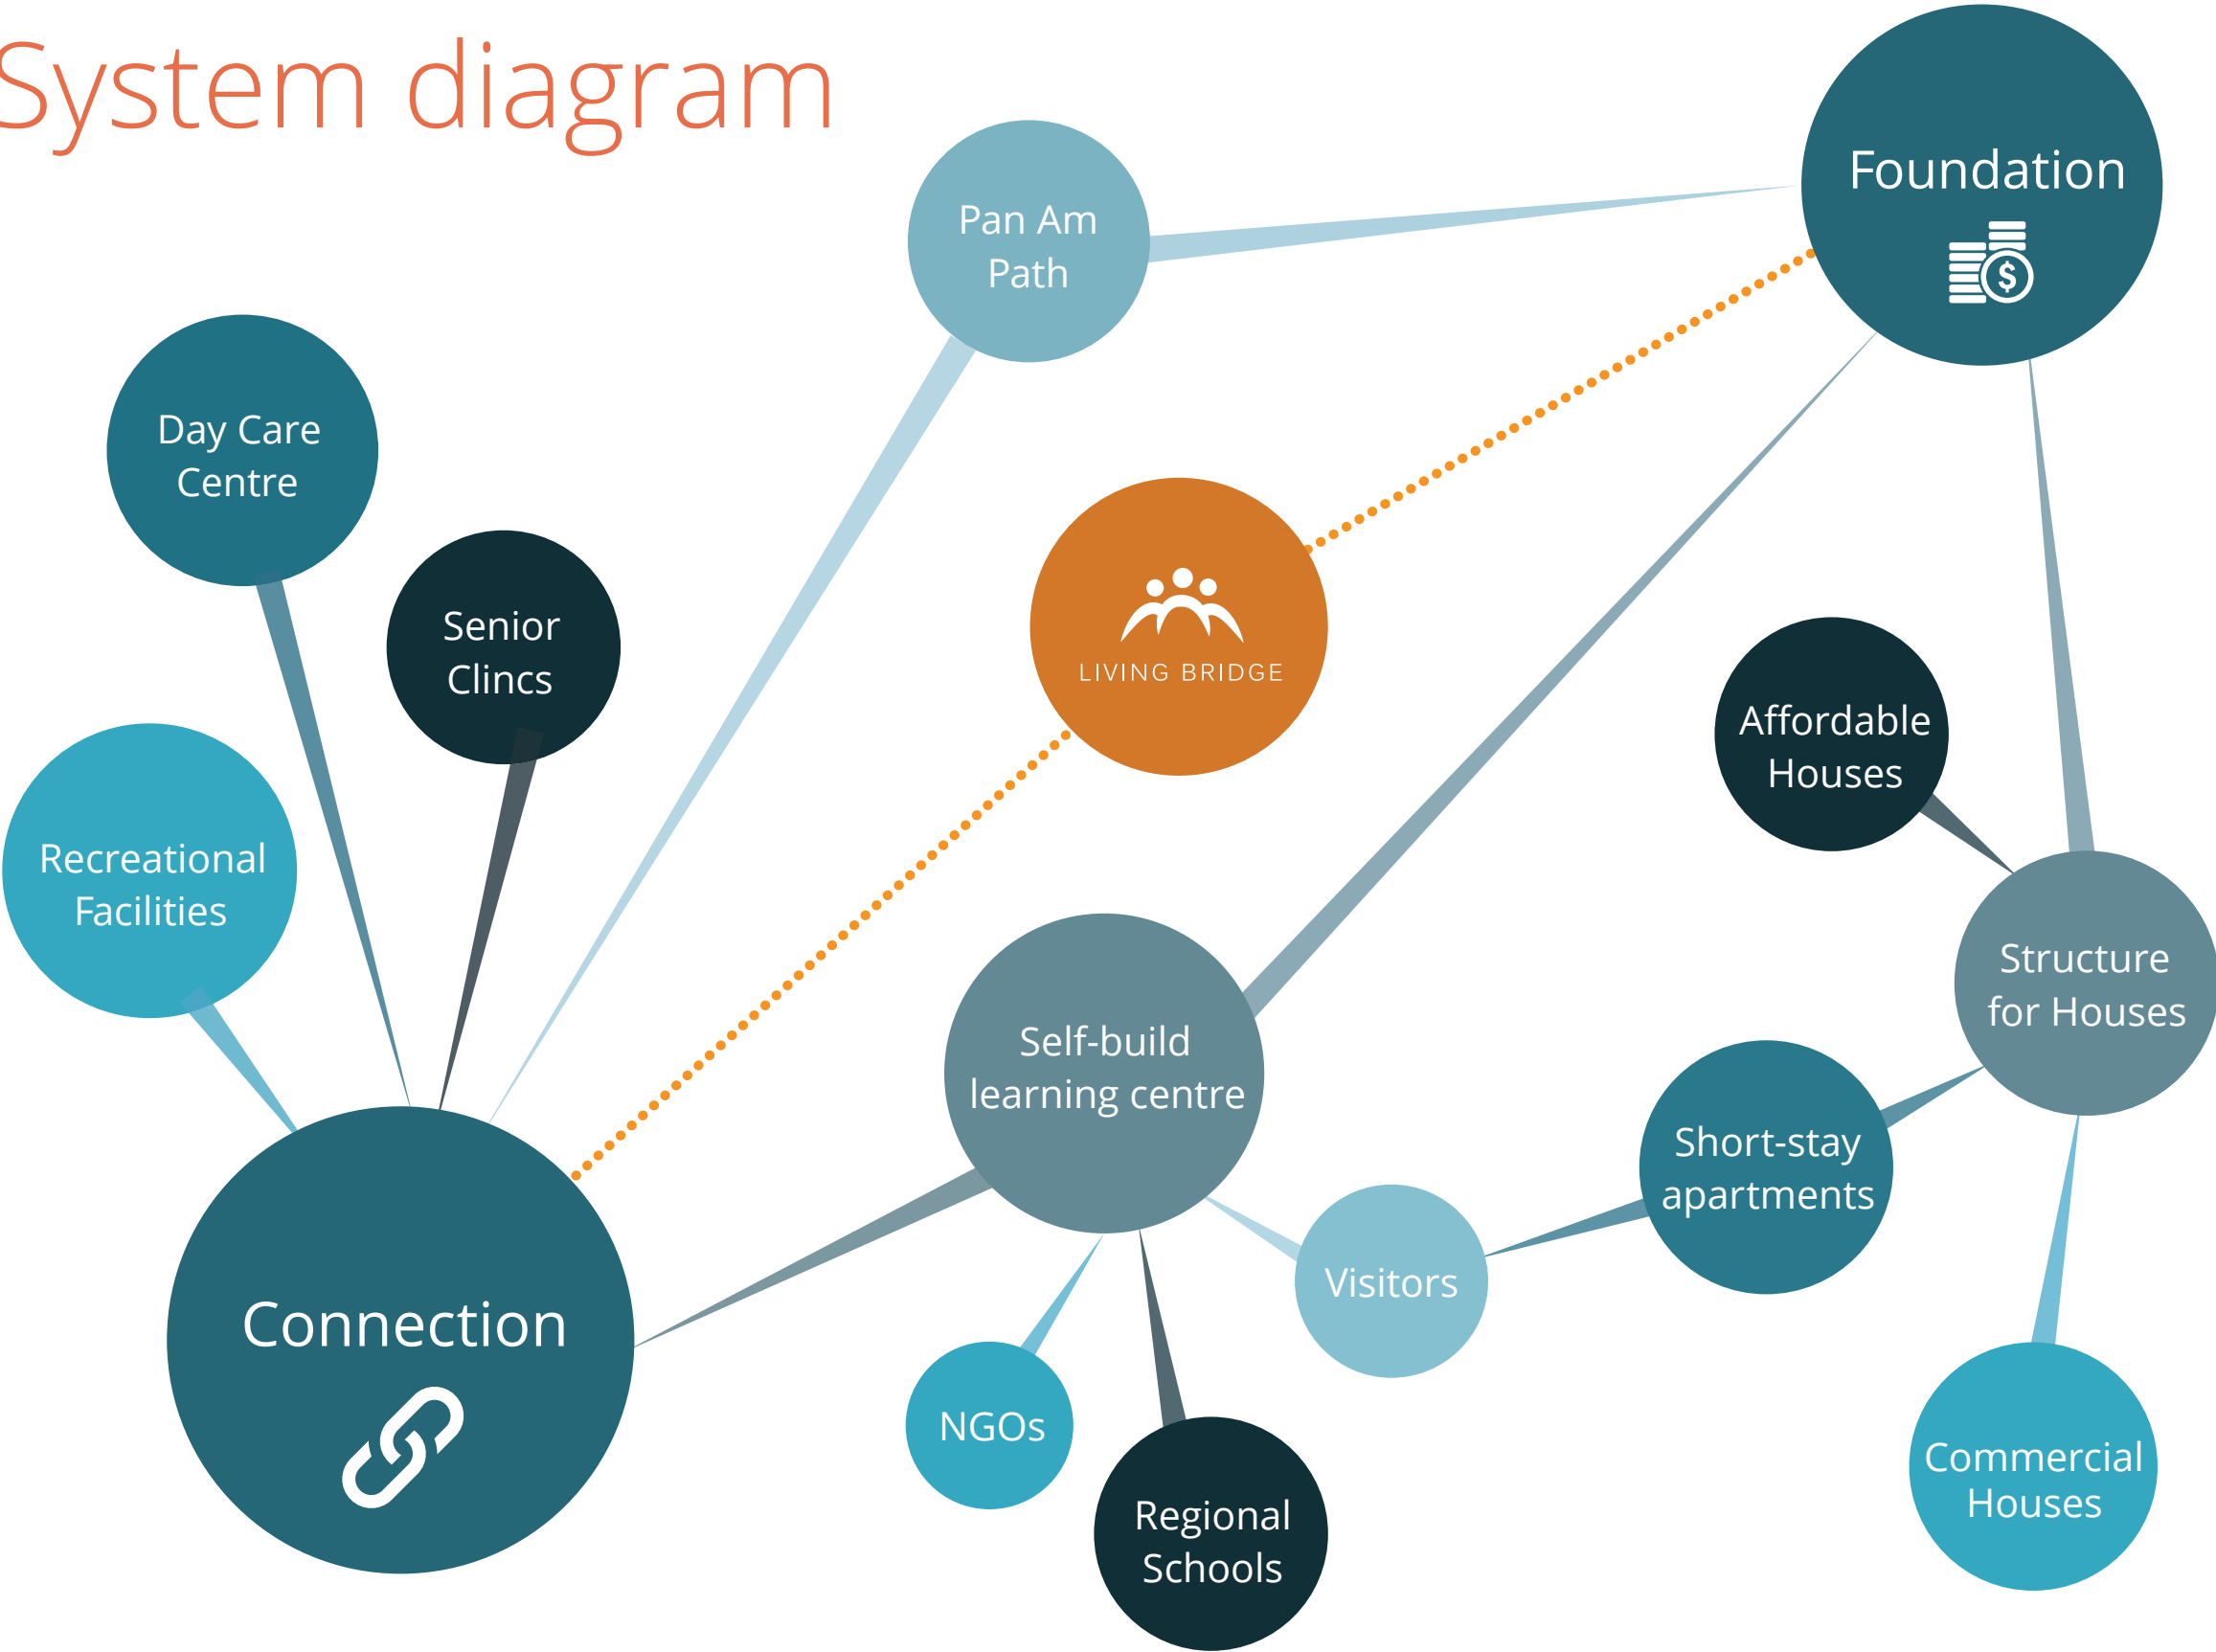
System diagram

Pan Am Path

Foundation

Day Care Centre

Senior Clincs

LIVING BRIDGE

Affordable Houses

Recreational Facilities

Structure for Houses

Self-build learning centre

Short-stay apartments

Connection

Visitors

NGOs

Regional Schools

Commercial Houses